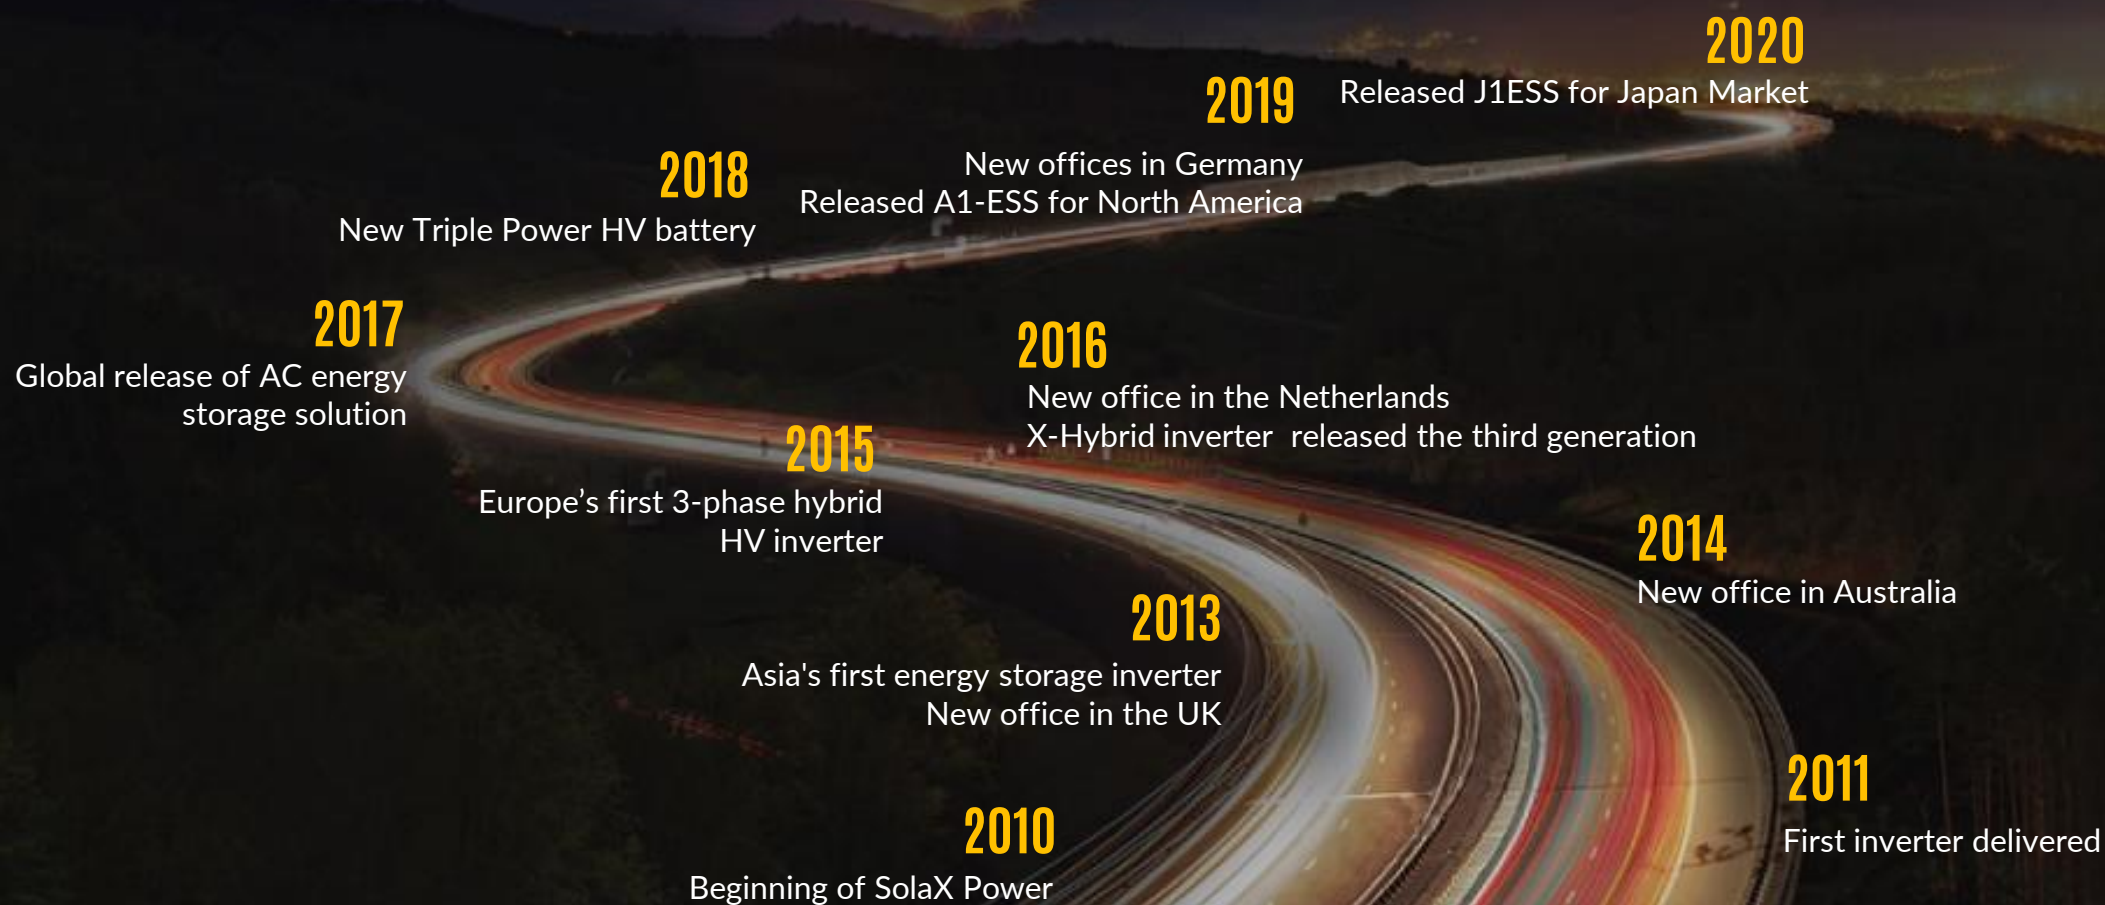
2020
Released J1ESS for Japan Market

2019
New offices in Germany
Released A1-ESS for North America

2018
New Triple Power HV battery

2017
Global release of AC energy storage solution

2016
New office in the Netherlands
X-Hybrid inverter released the third generation

2015
Europe’s first 3-phase hybrid HV inverter

2014
New office in Australia

2013
Asia's first energy storage inverter
New office in the UK

2011
First inverter delivered

2010
Beginning of SolaX Power